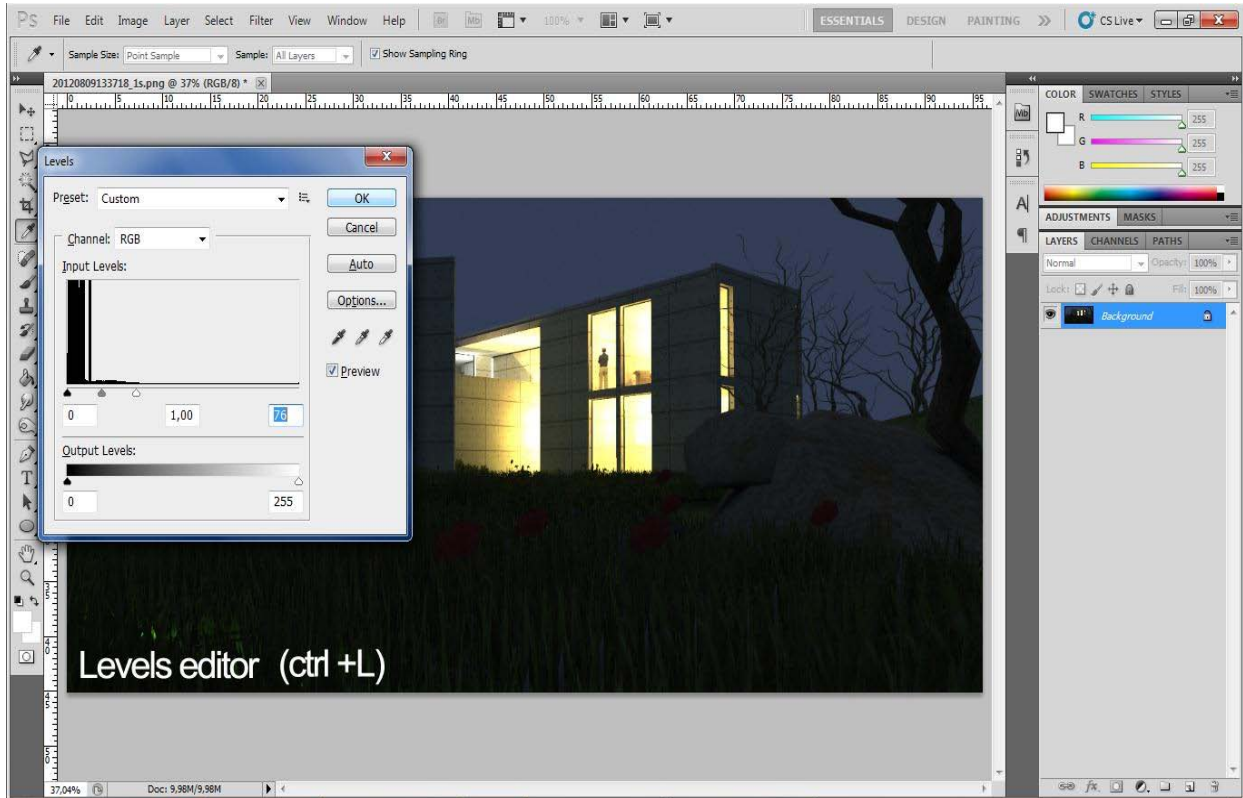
Ps File Edit Image Layer Select Filter View Window Help Br Mb 100%

ESSENTIALS DESIGN PAINTING >> CS Live

Sample Size: Point Sample Sample: All Layers Show Sampling Ring

20120809133718_1s.png @ 37% (RGB/8) *

0 5 10 15 20 25 30 35 40 45 50 55 60 65 70 75 80 85 90 95

Levels

Preset: Custom

OK

Cancel

Auto

Options...

Preview

Channel: RGB

Input Levels:

0 1,00 76

Output Levels:

0 255

Levels editor (ctrl +L)

COLOR SWATCHES STYLES

R 255

G 255

B 255

ADJUSTMENTS MASKS

LAYERS CHANNELS PATHS

Normal Opacity: 100%

Lock: Fill: 100%

Background

37,04% Doc: 9,98M/9,98M